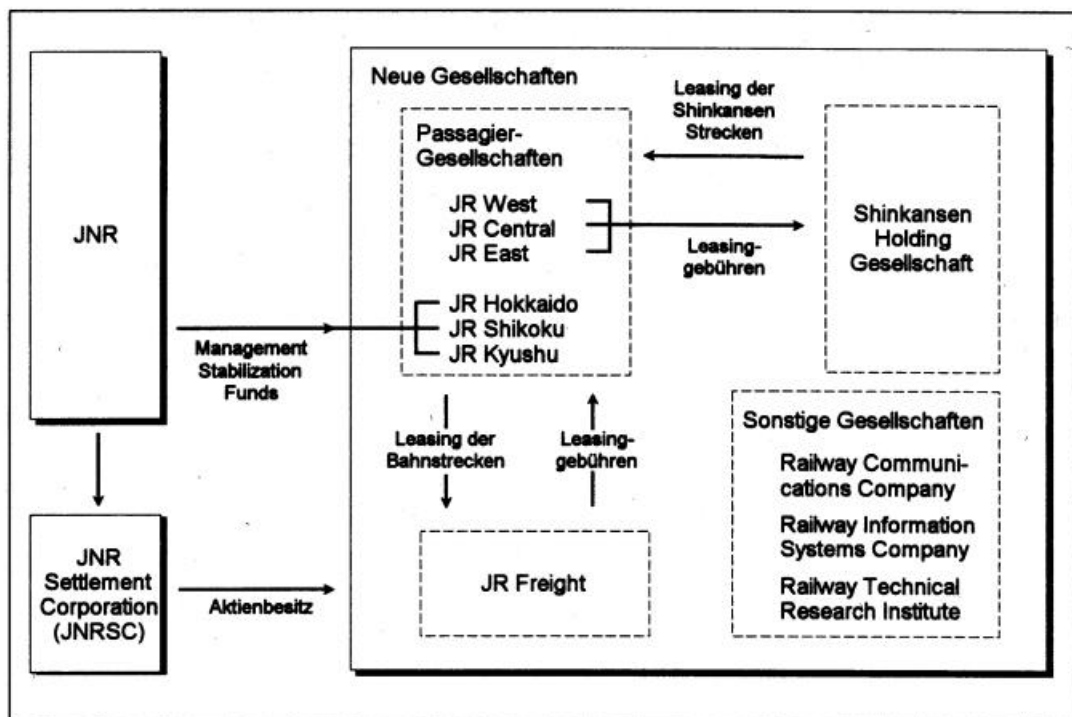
JNR

Management Stabilization Funds

JNR Settlement Corporation (JNRSC)

Aktienbesitz

Neue Gesellschaften

Leasing der Shinkansen Strecken

Passagier-Gesellschaften

JR West
JR Central
JR East

Leasinggebühren

JR Hokkaido
JR Shikoku
JR Kyushu

Shinkansen Holding Gesellschaft

Leasing der Bahnstrecken

Leasinggebühren

JR Freight

Sonstige Gesellschaften

Railway Communications Company

Railway Information Systems Company

Railway Technical Research Institute